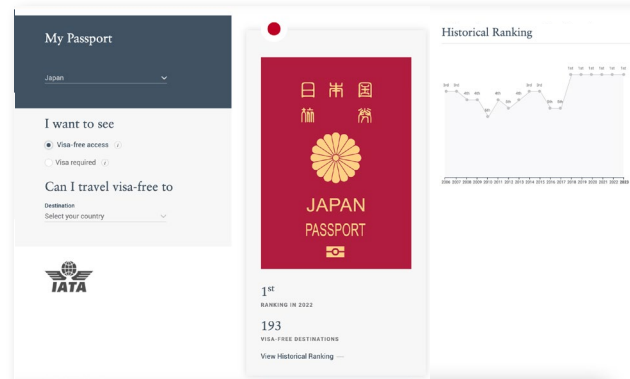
My Passport

Japan

I want to see

Visa-free access

Visa required

Can I travel visa-free to

Destination

Select your country

IATA

日本国

旅券

JAPAN

PASSPORT

1st

RANKING IN 2022

193

VISA-FREE DESTINATIONS

View Historical Ranking

Historical Ranking

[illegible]